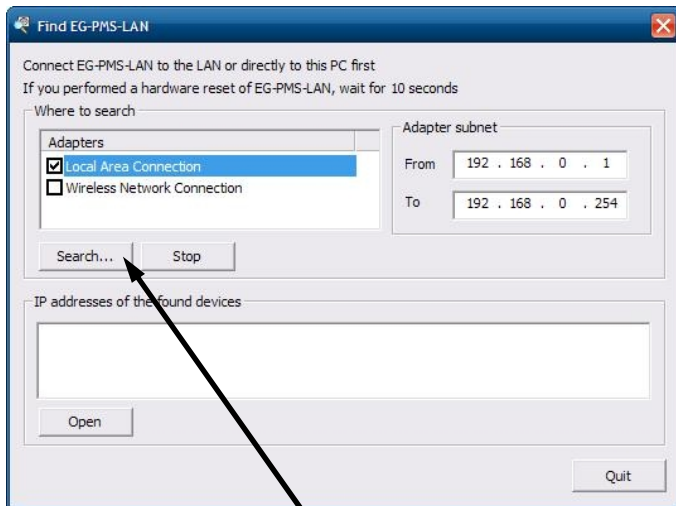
Find EG-PMS-LAN

Connect EG-PMS-LAN to the LAN or directly to this PC first
If you performed a hardware reset of EG-PMS-LAN, wait for 10 seconds

Where to search

Adapters
Local Area Connection
Wireless Network Connection

Adapter subnet
From 192 . 168 . 0 . 1
To 192 . 168 . 0 . 254

Search... Stop

IP addresses of the found devices

Open

Quit